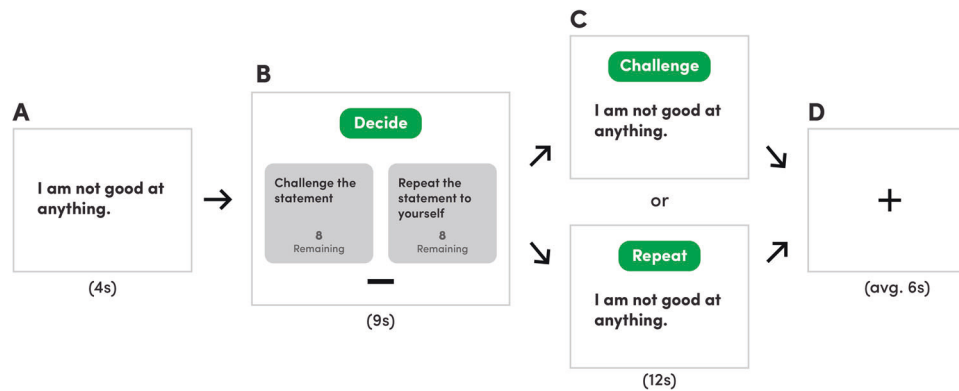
A

I am not good at anything.

(4s)

B

Decide

Challenge the statement

8
Remaining

Repeat the statement to yourself

8
Remaining

(9s)

C

Challenge

I am not good at anything.

or

Repeat

I am not good at anything.

(12s)

D

+

(avg. 6s)